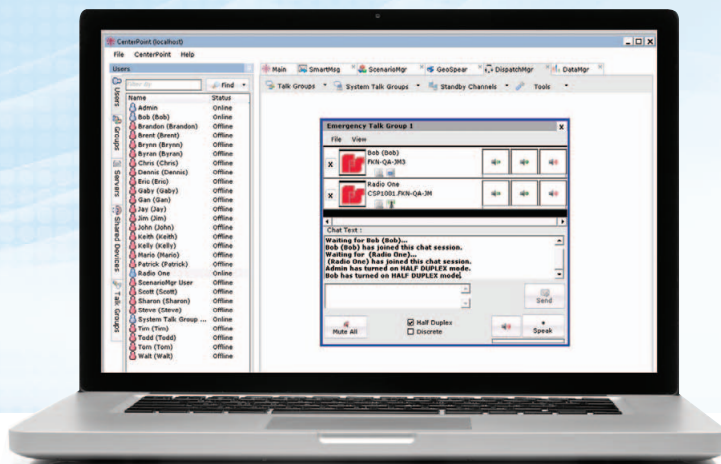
CenterPoint (localhost)

File CenterPoint Help

Users

Find

Users

Groups

Servers

Shared Devices

Talk Groups

| Name | Status |
|---|---|
| Admin | Online |
| Bob (Bob) | Online |
| Brandon (Brandon) | Offline |
| Brent (Brent) | Offline |
| Brynn (Brynn) | Offline |
| Byron (Byran) | Offline |
| Chris (Chris) | Offline |
| Dennis (Dennis) | Offline |
| Eric (Eric) | Offline |
| Gaby (Gaby) | Offline |
| Gan (Gan) | Offline |
| Jay (Jay) | Offline |
| Jim (Jim) | Offline |
| John (John) | Offline |
| Keith (Keith) | Offline |
| Kelly (Kelly) | Offline |
| Mario (Mario) | Offline |
| Patrick (Patrick) | Offline |
| Radio One | Online |
| ScenarioMgr User | Offline |
| Scott (Scott) | Offline |
| Sharon (Sharon) | Offline |
| Steve (Steve) | Offline |
| System Talk Group ... | Online |
| Tim (Tim) | Offline |
| Todd (Todd) | Offline |
| Tom (Tom) | Offline |
| Walt (Walt) | Offline |

Main SmartMsg ScenarioMgr GeoSpear DispatchMgr DataMgr

Talk Groups System Talk Groups Standby Channels Tools

Emergency Talk Group 1

File View

Bob (Bob)
FKN-QA-JM3

Radio One
CSP1001.FKN-QA-JM

Chat Text :

Waiting for Bob (Bob)...
Bob (Bob) has joined this chat session.
Waiting for (Radio One)...
(Radio One) has joined this chat session.
Admin has turned on HALF DUPLEX mode.
Bob has turned on HALF DUPLEX mode.

Send

Mute All

Half Duplex
Discrete

Speak